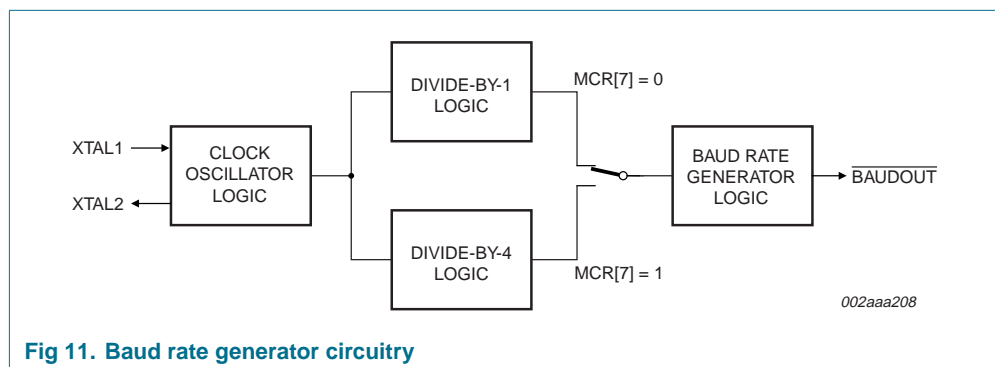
DIVIDE-BY-1 LOGIC

MCR[7] = 0

XTAL1

XTAL2

CLOCK OSCILLATOR LOGIC

BAUD RATE GENERATOR LOGIC

$\overline{\text{BAUDOUT}}$

DIVIDE-BY-4 LOGIC

MCR[7] = 1

002aaa208

Fig 11. Baud rate generator circuitry